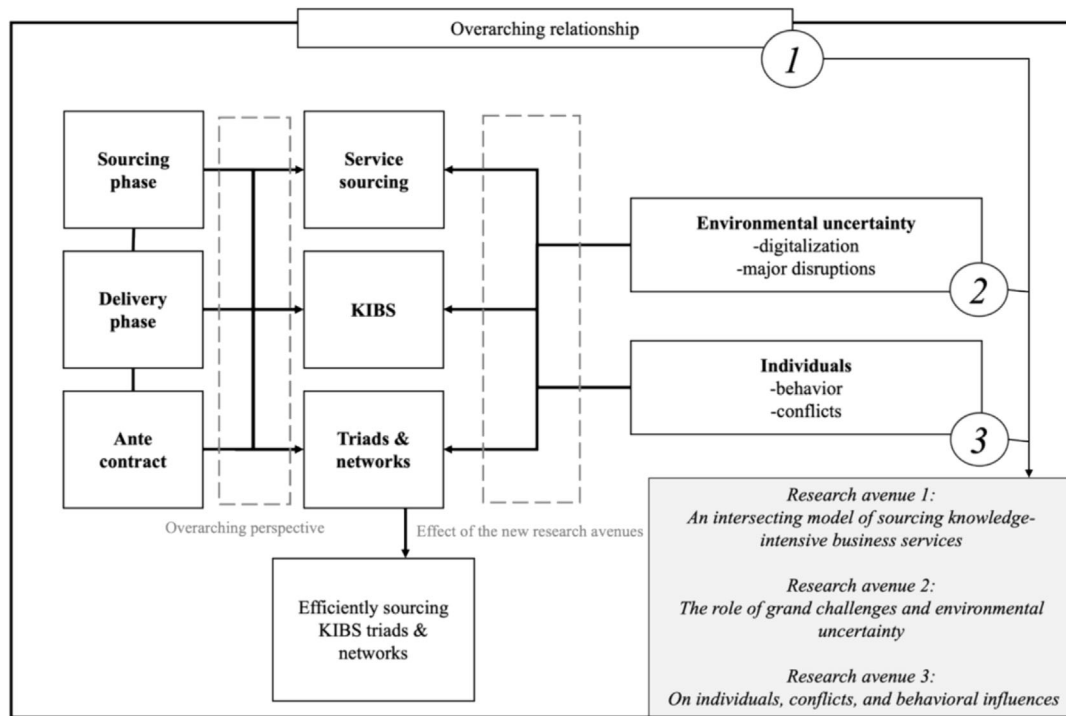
Overarching relationship

1

Sourcing phase

Delivery phase

Ante contract

Service sourcing

KIBS

Triads & networks

Environmental uncertainty
-digitalization
-major disruptions

2

Individuals
-behavior
-conflicts

3

Overarching perspective

Effect of the new research avenues

Efficiently sourcing KIBS triads & networks

Research avenue 1:
An intersecting model of sourcing knowledge-intensive business services

Research avenue 2:
The role of grand challenges and environmental uncertainty

Research avenue 3:
On individuals, conflicts, and behavioral influences